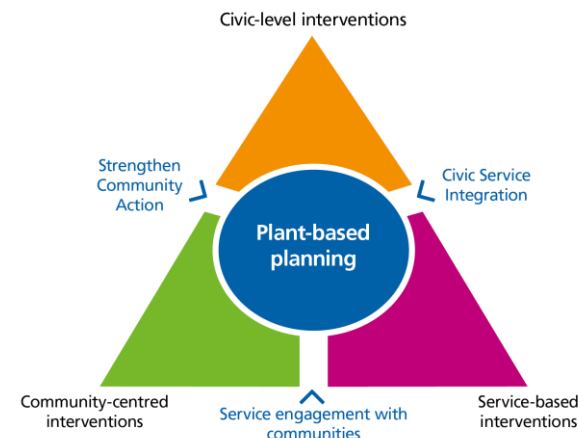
Civic-level interventions

Strengthen Community Action

Civic Service Integration

Plant-based planning

Community-centred interventions

Service engagement with communities

Service-based interventions